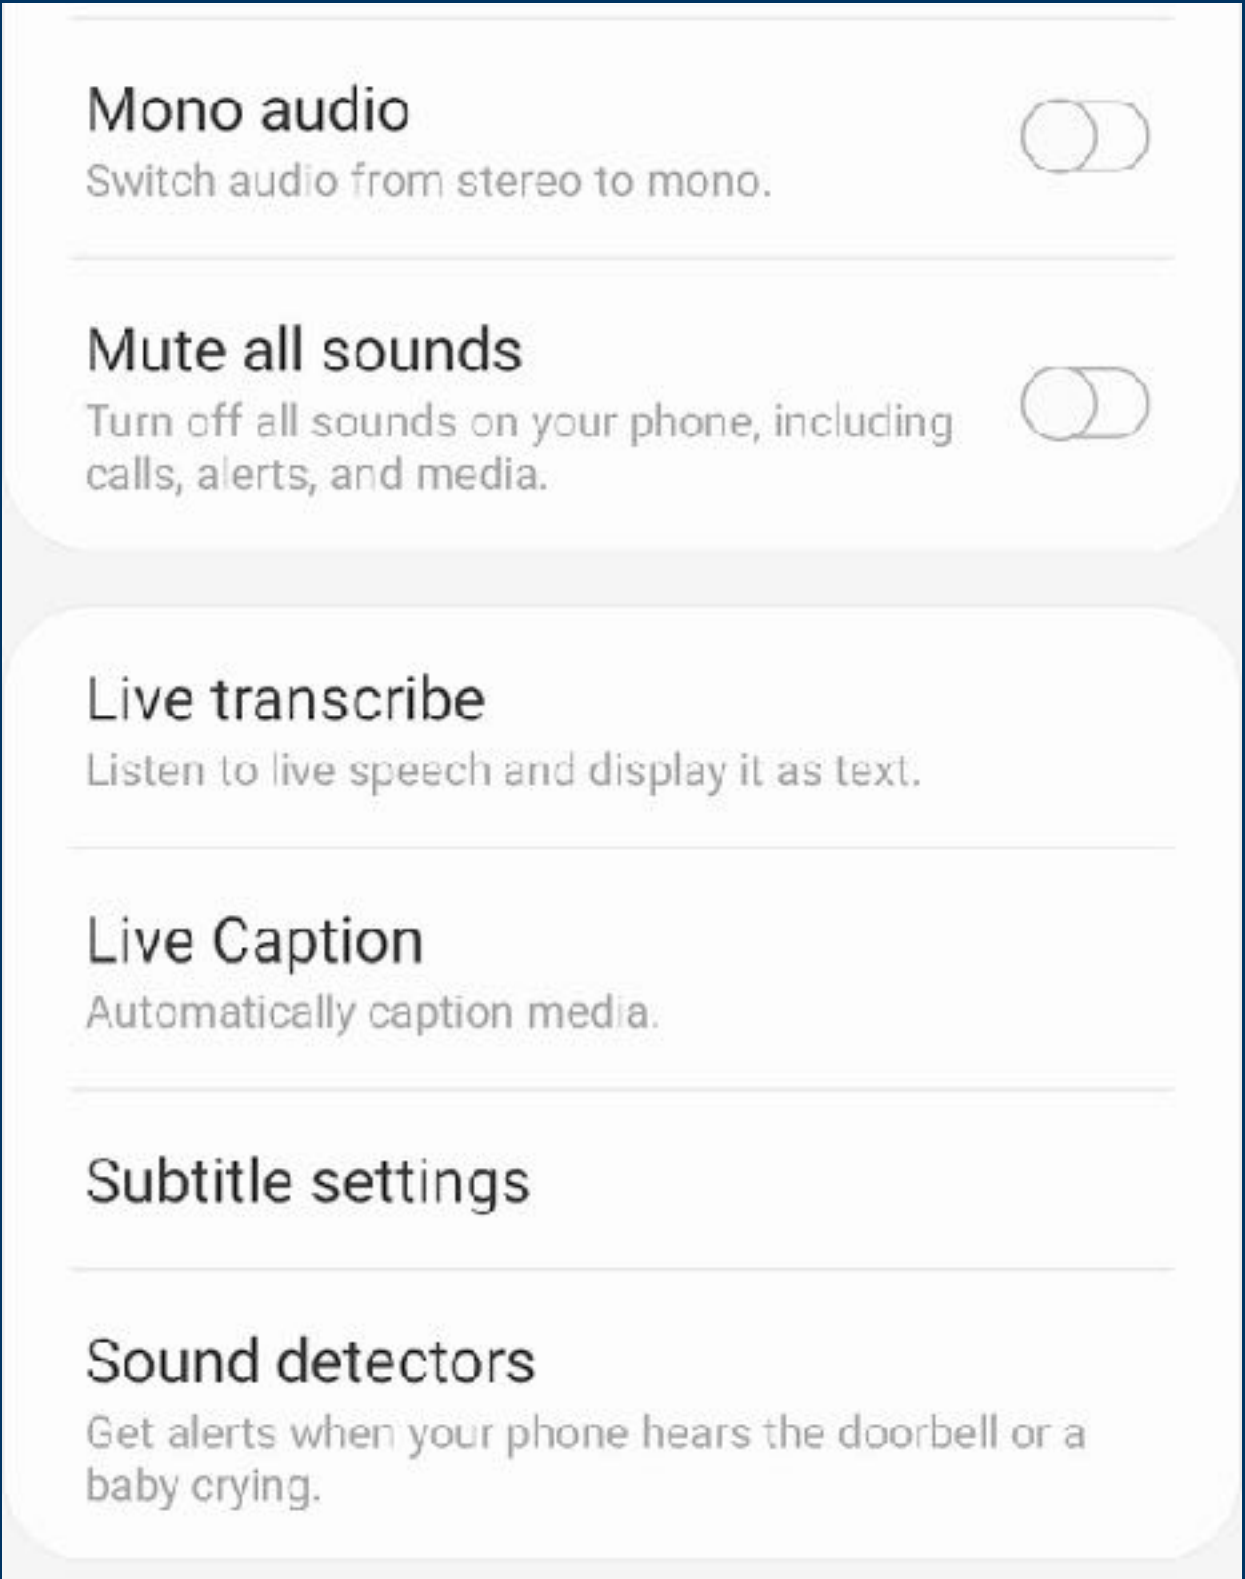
Mono audio
Switch audio from stereo to mono.

Mute all sounds
Turn off all sounds on your phone, including calls, alerts, and media.

Live transcribe
Listen to live speech and display it as text.

Live Caption
Automatically caption media.

Subtitle settings

Sound detectors
Get alerts when your phone hears the doorbell or a baby crying.